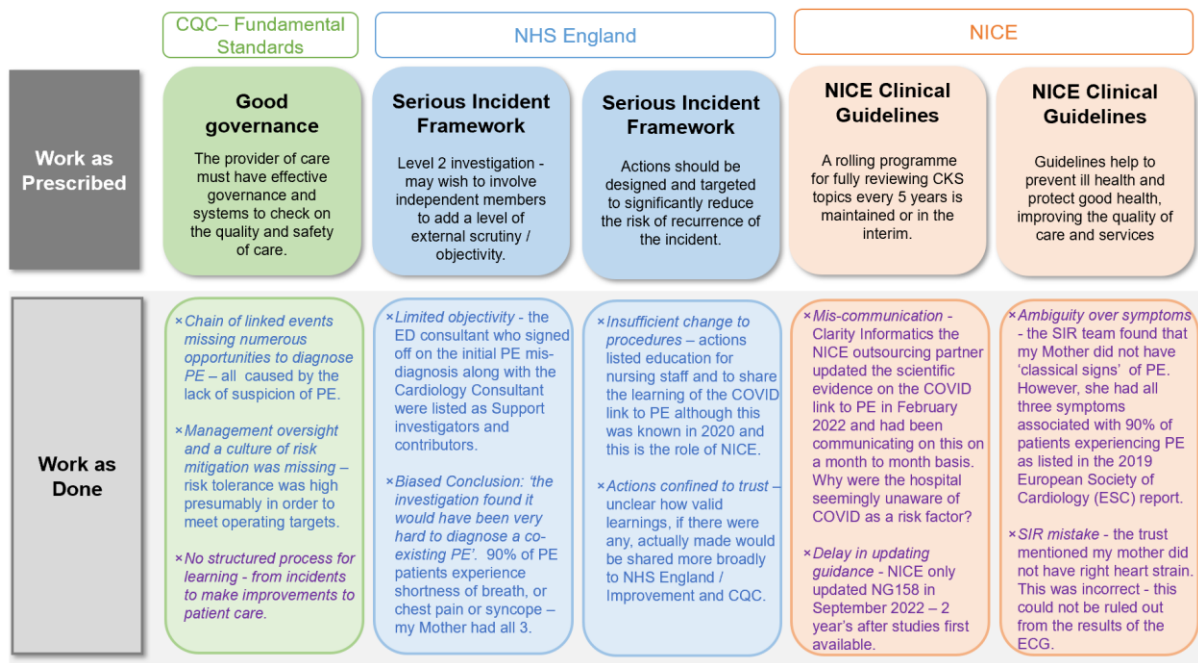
CQC– Fundamental Standards

NHS England

NICE

Work as Prescribed

Good governance

The provider of care must have effective governance and systems to check on the quality and safety of care.

Serious Incident Framework

Level 2 investigation - may wish to involve independent members to add a level of external scrutiny / objectivity.

Serious Incident Framework

Actions should be designed and targeted to significantly reduce the risk of recurrence of the incident.

NICE Clinical Guidelines

A rolling programme for fully reviewing CKS topics every 5 years is maintained or in the interim.

NICE Clinical Guidelines

Guidelines help to prevent ill health and protect good health, improving the quality of care and services

Work as Done

× Chain of linked events missing numerous opportunities to diagnose PE – all caused by the lack of suspicion of PE.

× Management oversight and a culture of risk mitigation was missing – risk tolerance was high presumably in order to meet operating targets.

× No structured process for learning - from incidents to make improvements to patient care.

× Limited objectivity - the ED consultant who signed off on the initial PE misdiagnosis along with the Cardiology Consultant were listed as Support investigators and contributors.

× Biased Conclusion: 'the investigation found it would have been very hard to diagnose a co-existing PE'. 90% of PE patients experience shortness of breath, or chest pain or syncope – my Mother had all 3.

× Insufficient change to procedures – actions listed education for nursing staff and to share the learning of the COVID link to PE although this was known in 2020 and this is the role of NICE.

× Actions confined to trust – unclear how valid learnings, if there were any, actually made would be shared more broadly to NHS England / Improvement and CQC.

× Mis-communication - Clarity Informatics the NICE outsourcing partner updated the scientific evidence on the COVID link to PE in February 2022 and had been communicating on this on a month to month basis. Why were the hospital seemingly unaware of COVID as a risk factor?

× Delay in updating guidance - NICE only updated NG158 in September 2022 – 2 year's after studies first available.

× Ambiguity over symptoms - the SIR team found that my Mother did not have 'classical signs' of PE. However, she had all three symptoms associated with 90% of patients experiencing PE as listed in the 2019 European Society of Cardiology (ESC) report.

× SIR mistake - the trust mentioned my mother did not have right heart strain. This was incorrect - this could not be ruled out from the results of the ECG.